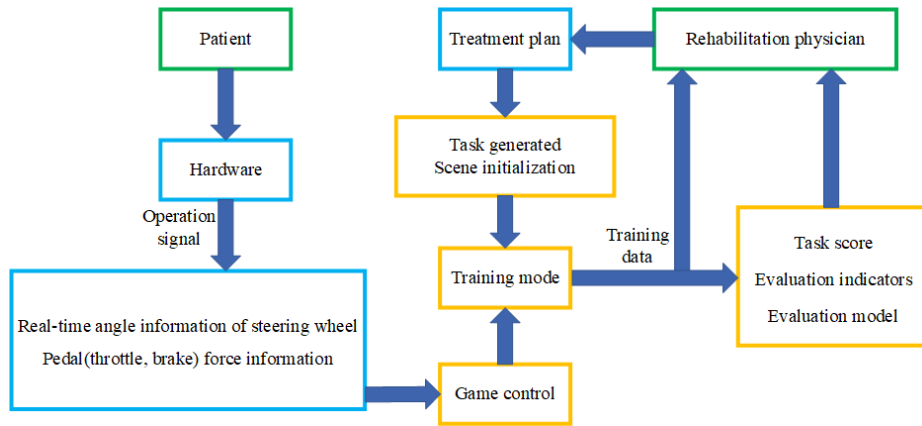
Patient

Hardware

Operation signal

Real-time angle information of steering wheel
Pedal(throttle, brake) force information

Treatment plan

Task generated
Scene initialization

Training mode

Game control

Rehabilitation physician

Training data

Task score
Evaluation indicators
Evaluation model